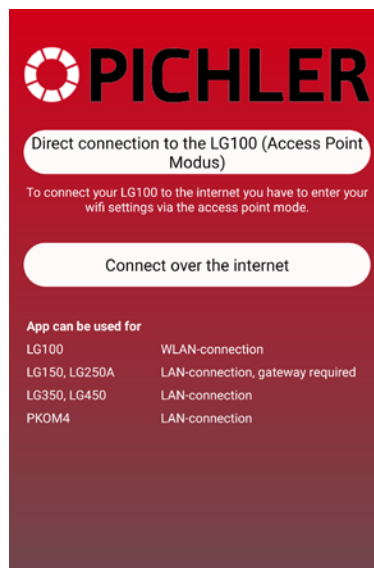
PICHLER

Direct connection to the LG100 (Access Point Modus)

To connect your LG100 to the internet you have to enter your wifi settings via the access point mode.

Connect over the internet

App can be used for

| | |
|---|---|
| LG100 | WLAN-connection |
| LG150, LG250A | LAN-connection, gateway required |
| LG350, LG450 | LAN-connection |
| PKOM4 | LAN-connection |